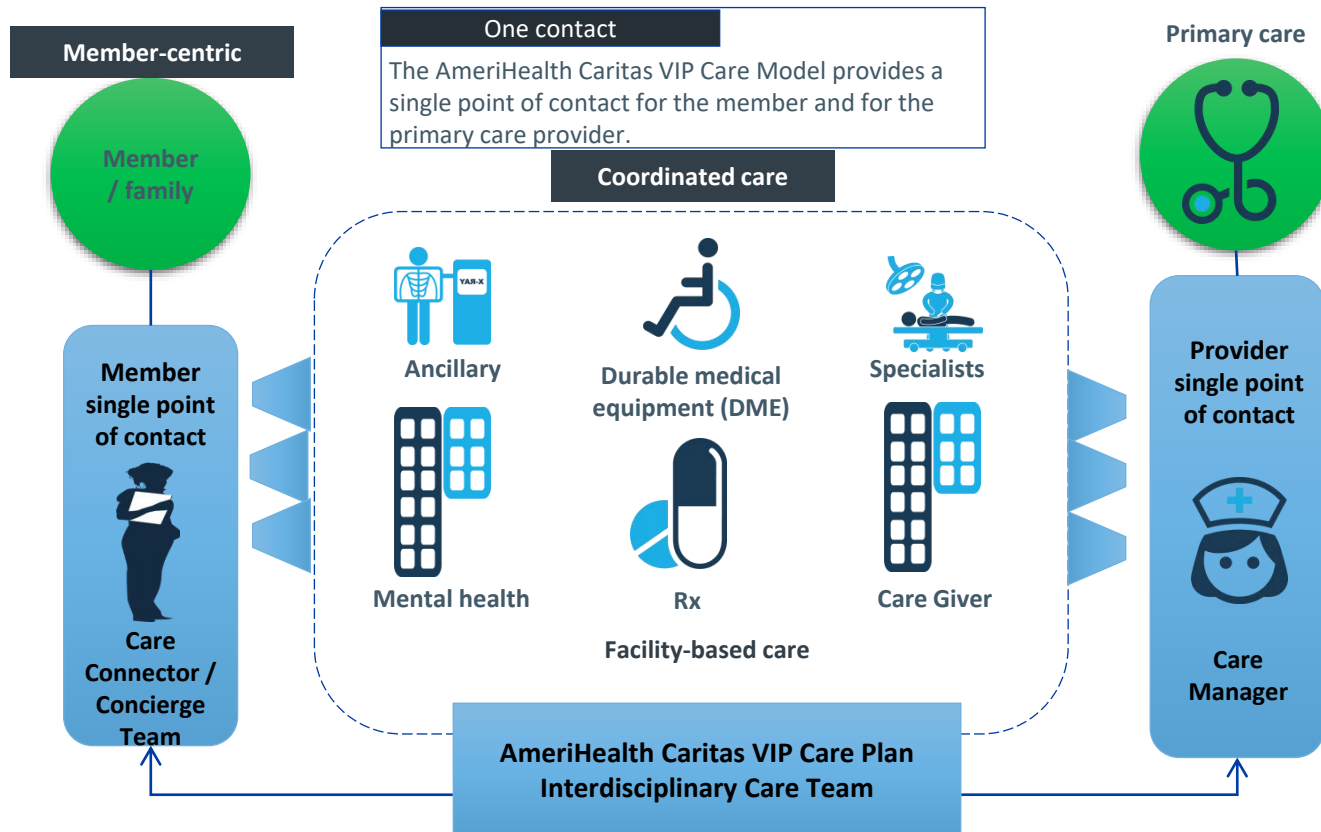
Member-centric

One contact

The AmeriHealth Caritas VIP Care Model provides a single point of contact for the member and for the primary care provider.

Primary care

Member / family

Coordinated care

YAR-X

Ancillary

Durable medical equipment (DME)

Specialists

Member single point of contact

Provider single point of contact

Mental health

Rx

Care Giver

Facility-based care

Care Connector / Concierge Team

Care Manager

AmeriHealth Caritas VIP Care Plan Interdisciplinary Care Team